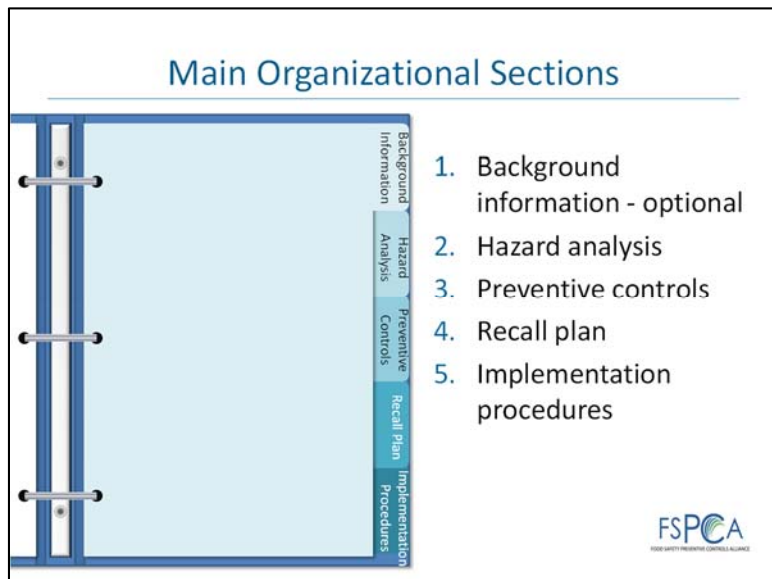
Main Organizational Sections

Background Information

Hazard Analysis

Preventive Controls

Recall Plan

Implementation Procedures

1. Background information - optional
2. Hazard analysis
3. Preventive controls
4. Recall plan
5. Implementation procedures

FSPCA
FOOD SAFETY PREVENTIVE CONTROLS ALLIANCE